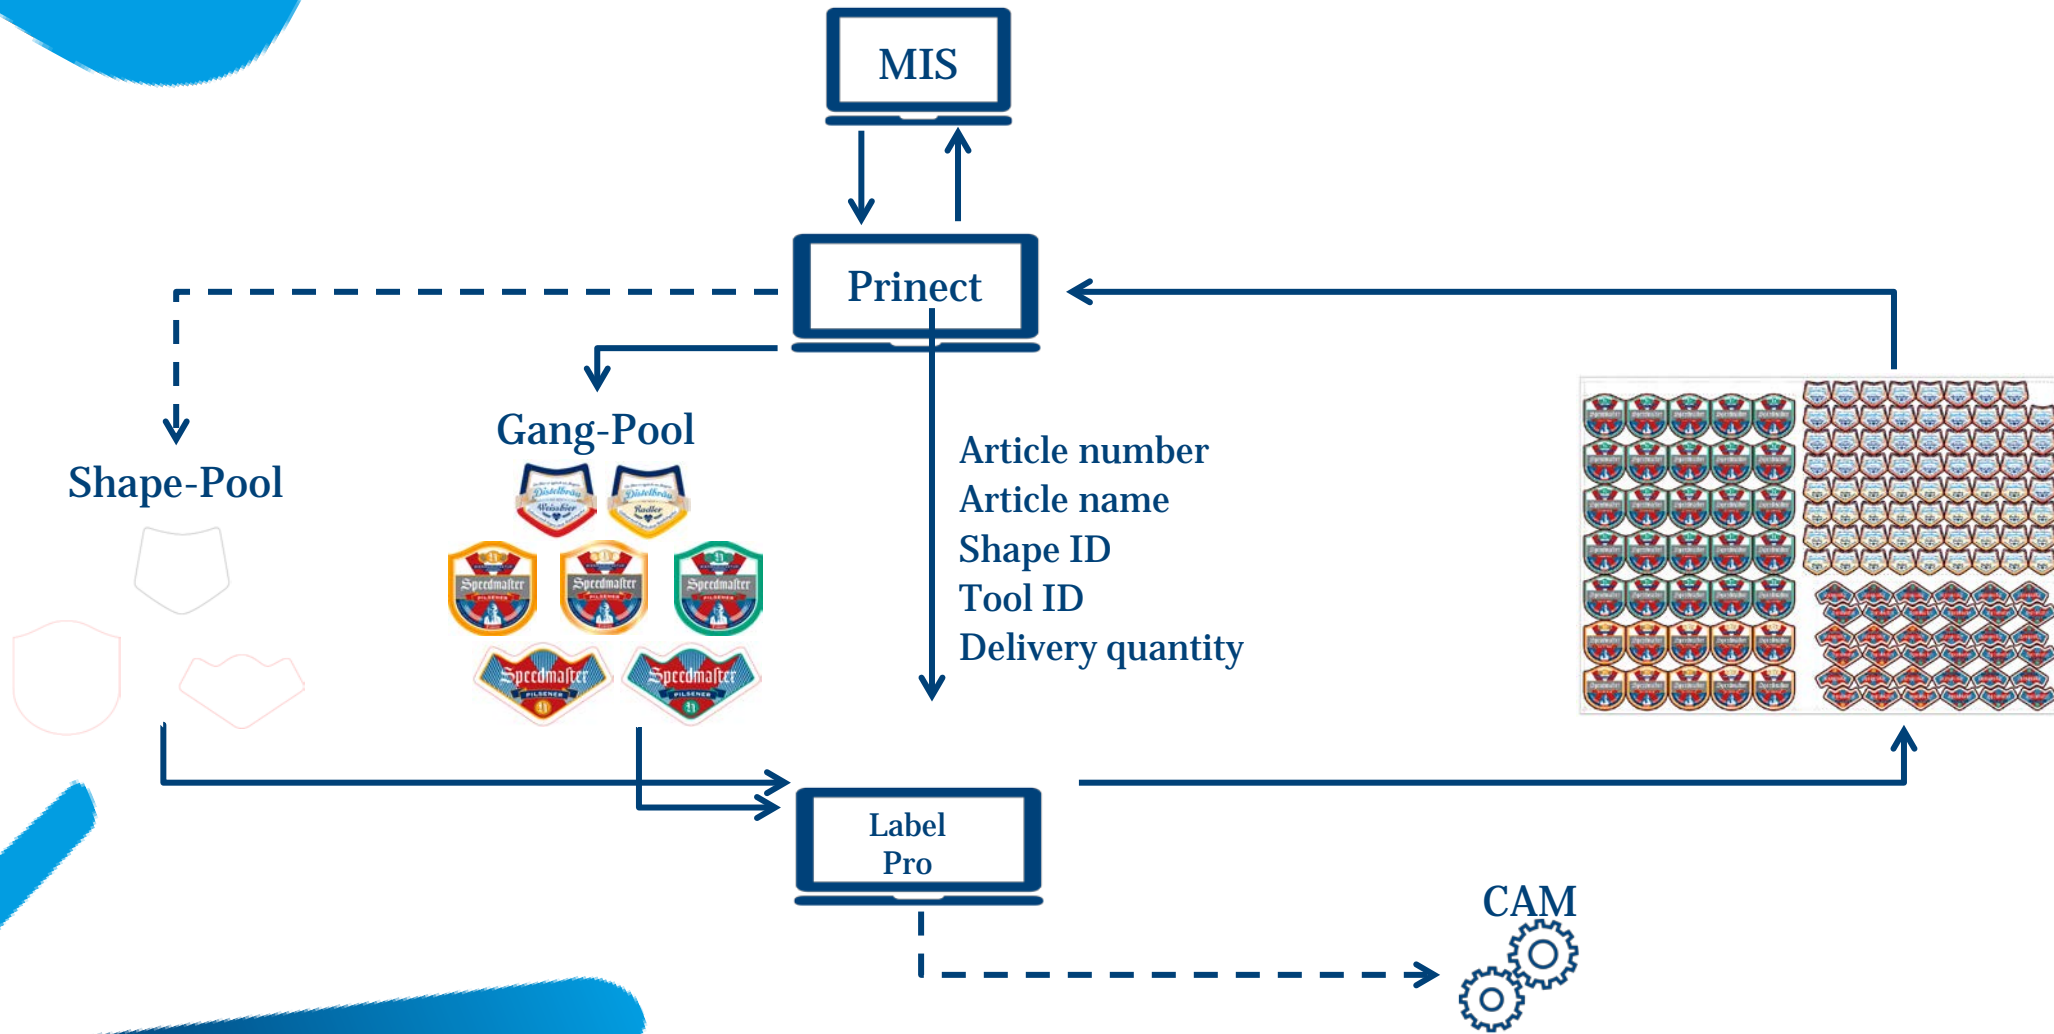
MIS

Prinect

Shape-Pool

Gang-Pool

Distelbräu
Weissbier

Distelbräu
Radler

Speedmaster
PILSENER

Speedmaster
PILSENER

Speedmaster
PILSENER

Speedmaster
PILSENER

Speedmaster
PILSENER

Article number
Article name
Shape ID
Tool ID
Delivery quantity

Label Pro

CAM